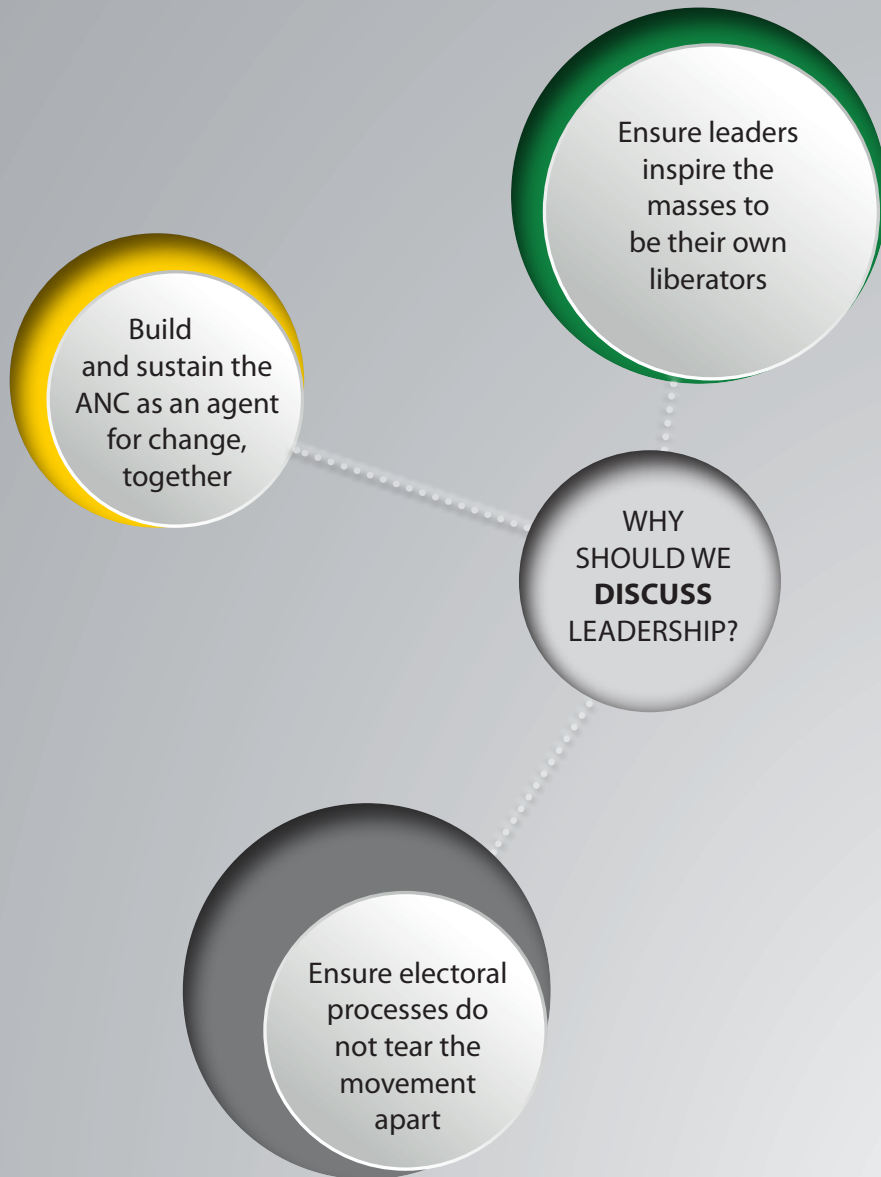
Ensure leaders inspire the masses to be their own liberators

Build and sustain the ANC as an agent for change, together

WHY SHOULD WE **DISCUSS** LEADERSHIP?

Ensure electoral processes do not tear the movement apart